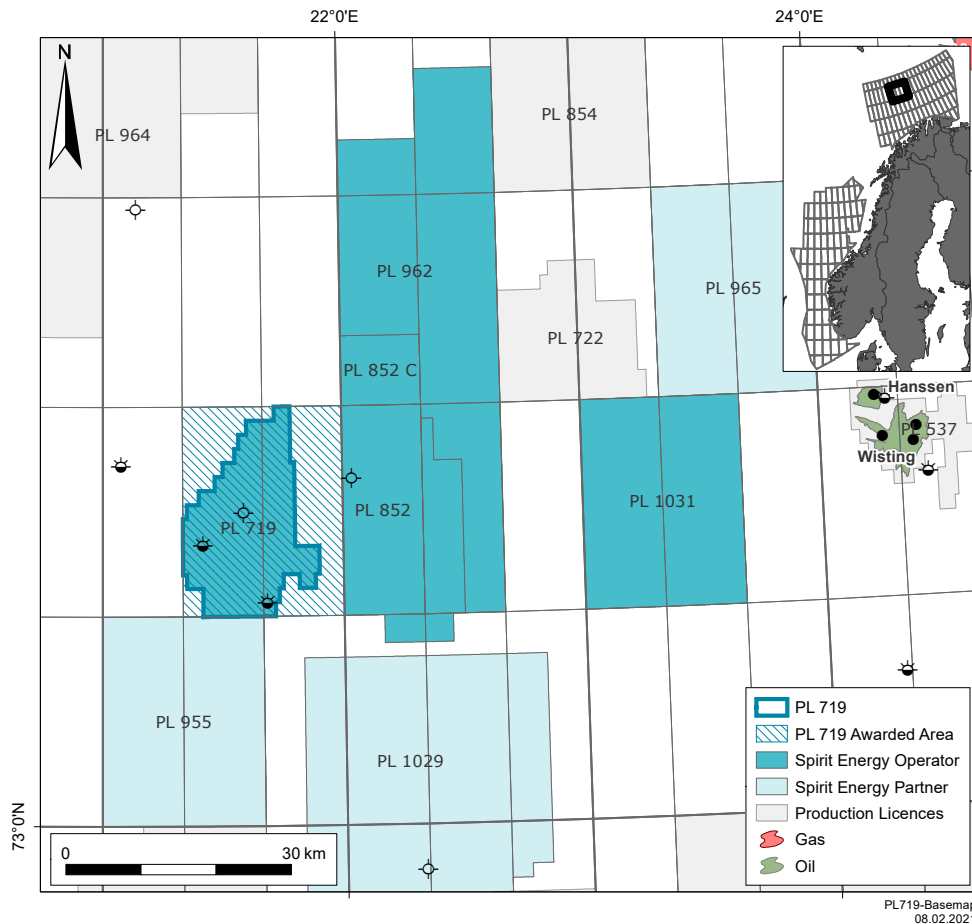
22°0'E
24°0'E
N
PL 964
PL 854
PL 962
PL 722
PL 965
PL 852 C
Hanssen
PL 537
Wisting
PL 719
PL 852
PL 1031
PL 955
PL 1029
73°0'N
0
30 km
PL 719
PL 719 Awarded Area
Spirit Energy Operator
Spirit Energy Partner
Production Licences
Gas
Oil
PL719-Basemap
08.02.202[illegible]